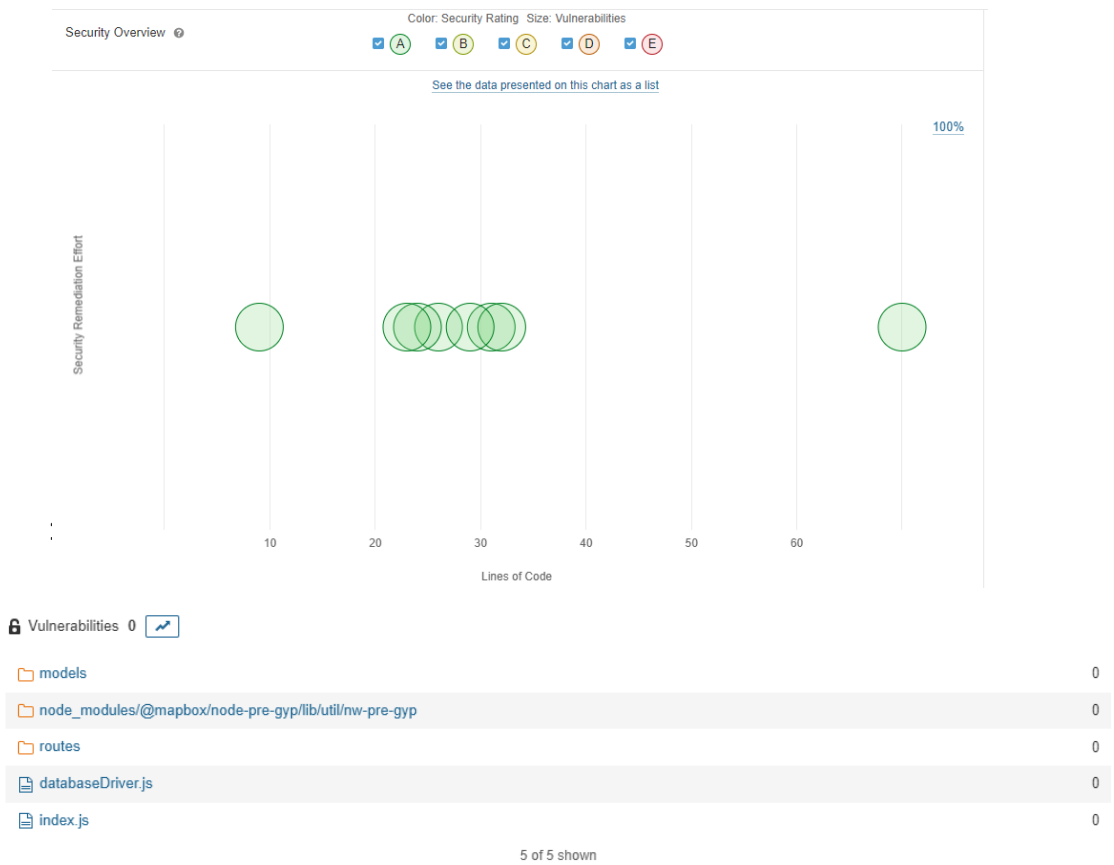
Security Overview

Color: Security Rating Size: Vulnerabilities

A B C D E

See the data presented on this chart as a list

100%

Security Remediation Effort

10 20 30 40 50 60

Lines of Code

Vulnerabilities 0

| | |
|---|---|
| models | 0 |
| node_modules/@mapbox/node-pre-gyp/lib/util/nw-pre-gyp | 0 |
| routes | 0 |
| databaseDriver.js | 0 |
| index.js | 0 |

5 of 5 shown